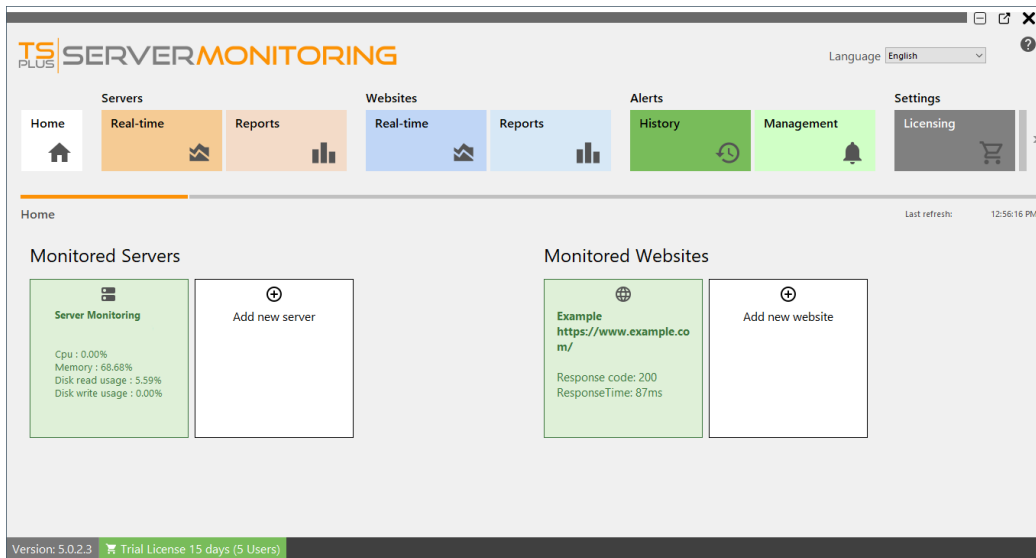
TS PLUS SERVERMONITORING

Language English

Home

Servers
Real-time
Reports

Websites
Real-time
Reports

Alerts
History
Management

Settings
Licensing

Home

Last refresh: 12:56:16 PM

Monitored Servers

Server Monitoring

Cpu : 0.00%
Memory : 68.68%
Disk read usage : 5.59%
Disk write usage : 0.00%

Add new server

Monitored Websites

Example
https://www.example.com/

Response code: 200
ResponseTime: 87ms

Add new website

Version: 5.0.2.3 Trial License 15 days (5 Users)